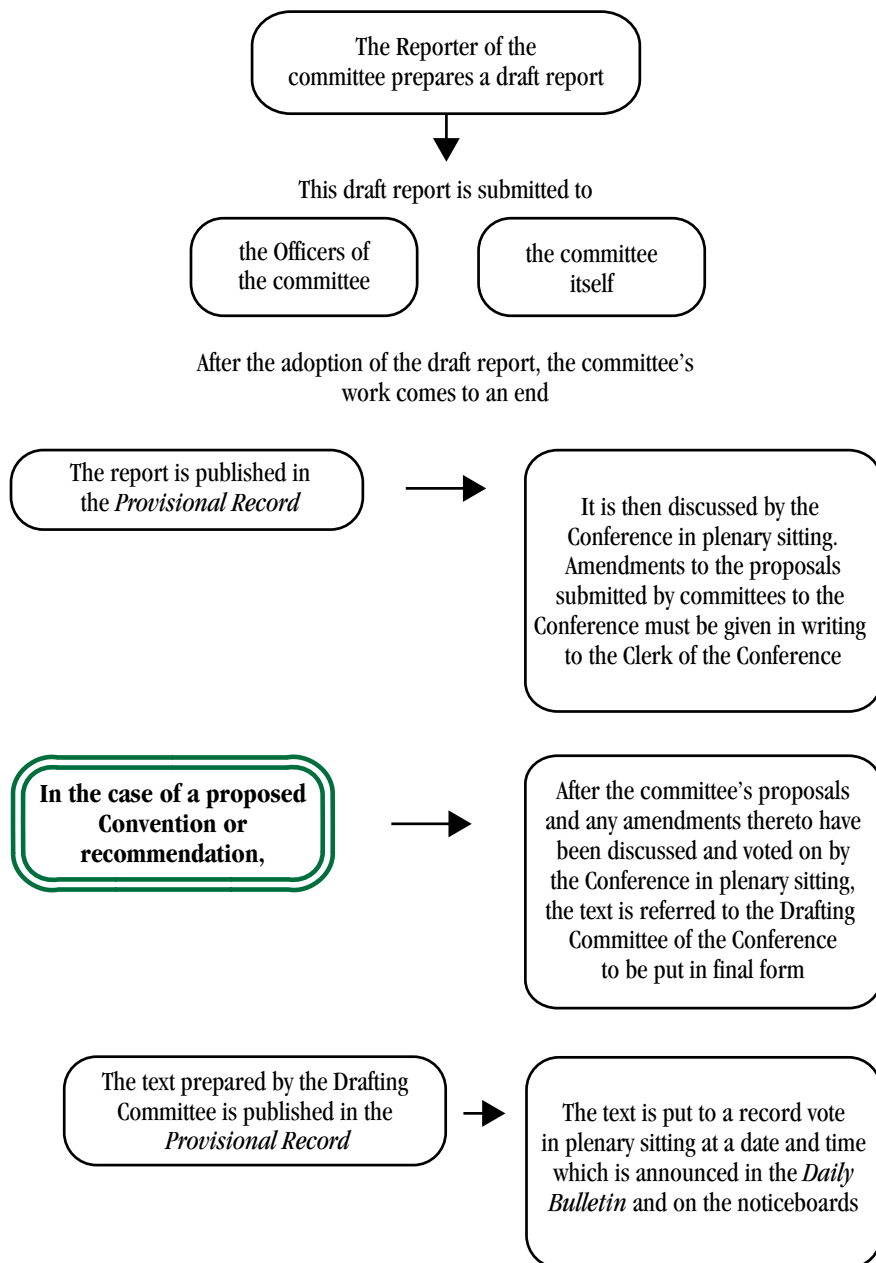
The Reporter of the committee prepares a draft report

This draft report is submitted to

the Officers of the committee

the committee itself

After the adoption of the draft report, the committee's work comes to an end

The report is published in the *Provisional Record*

It is then discussed by the Conference in plenary sitting. Amendments to the proposals submitted by committees to the Conference must be given in writing to the Clerk of the Conference

**In the case of a proposed Convention or recommendation,**

After the committee's proposals and any amendments thereto have been discussed and voted on by the Conference in plenary sitting, the text is referred to the Drafting Committee of the Conference to be put in final form

The text prepared by the Drafting Committee is published in the *Provisional Record*

The text is put to a record vote in plenary sitting at a date and time which is announced in the *Daily Bulletin* and on the noticeboards